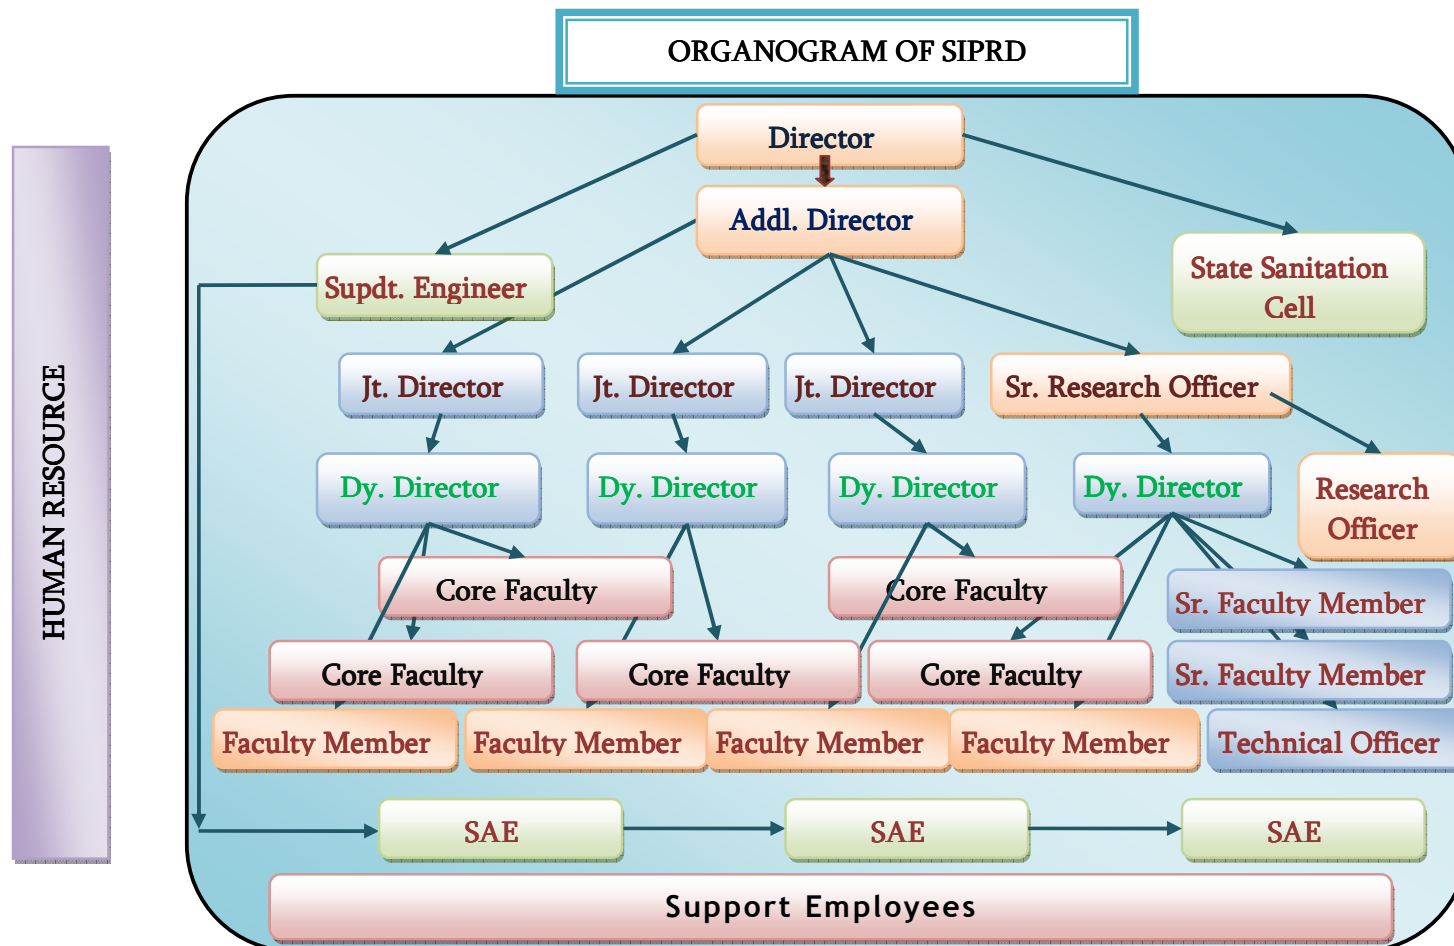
ORGANOGRAM OF SIPRD

HUMAN RESOURCE

Director

Addl. Director

Supdt. Engineer

State Sanitation Cell

Jt. Director

Jt. Director

Jt. Director

Sr. Research Officer

Dy. Director

Dy. Director

Dy. Director

Dy. Director

Research Officer

Core Faculty

Core Faculty

Sr. Faculty Member

Core Faculty

Core Faculty

Core Faculty

Sr. Faculty Member

Faculty Member

Faculty Member

Faculty Member

Faculty Member

Technical Officer

SAE

SAE

SAE

Support Employees